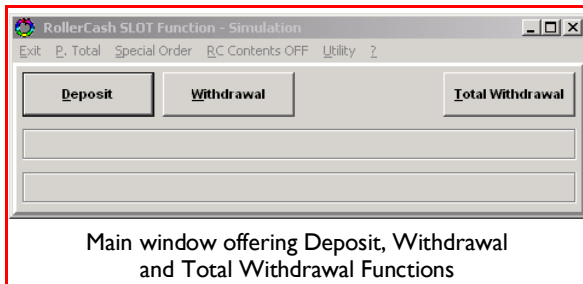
RollerCash SLOT Function - Simulation

Exit P. Total Special Order RC Contents OFF Utility ?

Deposit Withdrawal Total Withdrawal

Main window offering Deposit, Withdrawal and Total Withdrawal Functions